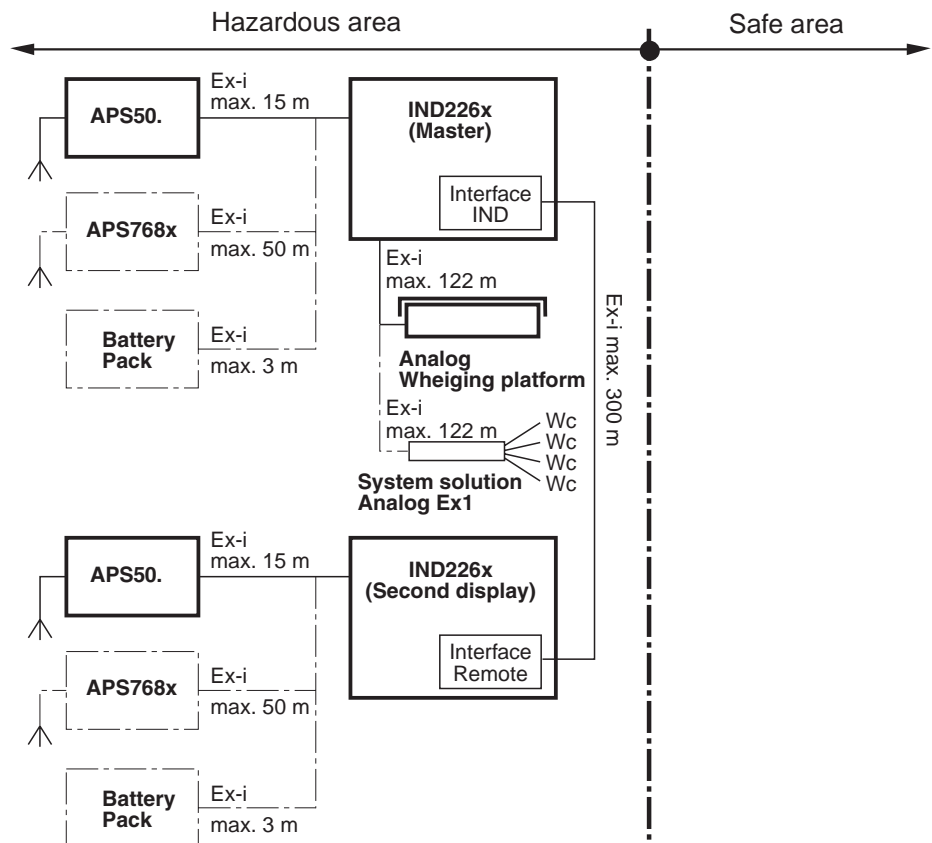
Hazardous area

Safe area

APS50.

Ex-i max. 15 m

IND226x (Master)

Interface IND

APS768x

Ex-i

max. 50 m

Battery Pack

Ex-i

max. 3 m

Ex-i max. 122 m

Analog Wheiging platform

Ex-i max. 300 m

Ex-i max. 122 m

Wc
Wc
Wc
Wc

System solution Analog Ex1

APS50.

Ex-i max. 15 m

IND226x (Second display)

Interface Remote

APS768x

Ex-i

max. 50 m

Battery Pack

Ex-i

max. 3 m